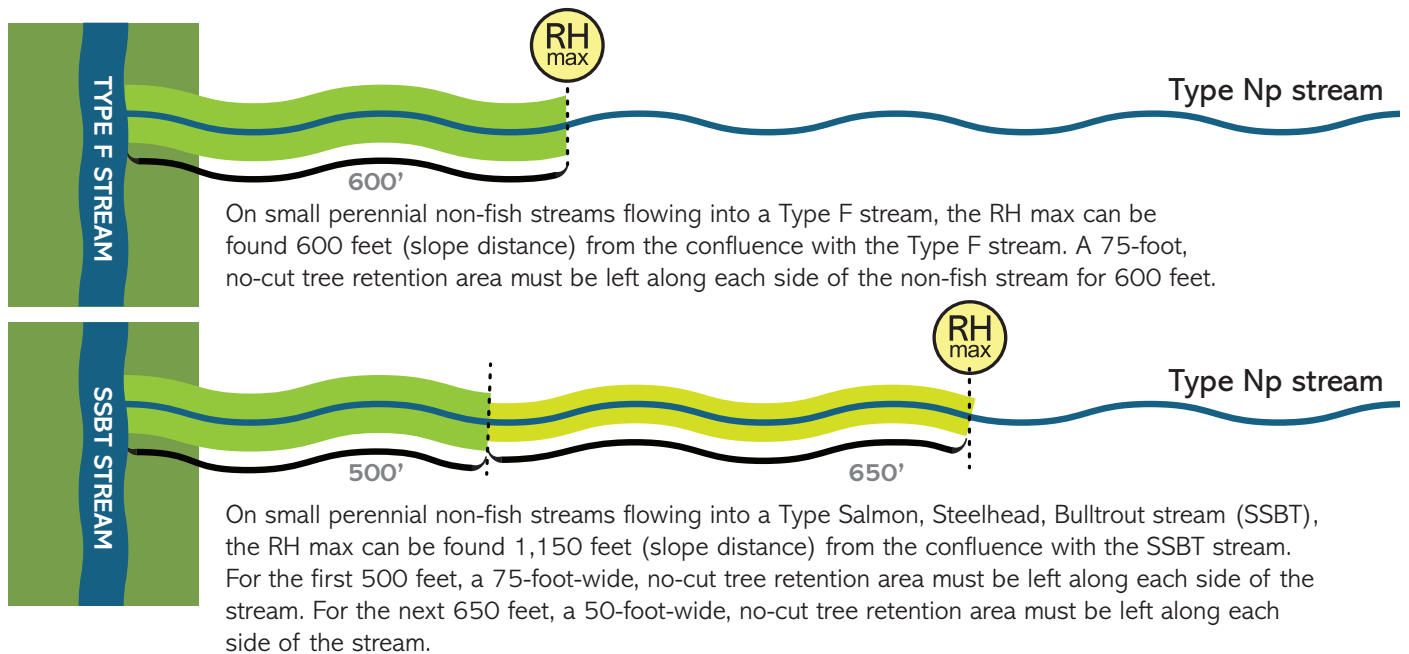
TYPE F STREAM

RH max

Type Np stream

600'

On small perennial non-fish streams flowing into a Type F stream, the RH max can be found 600 feet (slope distance) from the confluence with the Type F stream. A 75-foot, no-cut tree retention area must be left along each side of the non-fish stream for 600 feet.

SSBT STREAM

RH max

Type Np stream

500'

650'

On small perennial non-fish streams flowing into a Type Salmon, Steelhead, Bulltrout stream (SSBT), the RH max can be found 1,150 feet (slope distance) from the confluence with the SSBT stream. For the first 500 feet, a 75-foot-wide, no-cut tree retention area must be left along each side of the stream. For the next 650 feet, a 50-foot-wide, no-cut tree retention area must be left along each side of the stream.